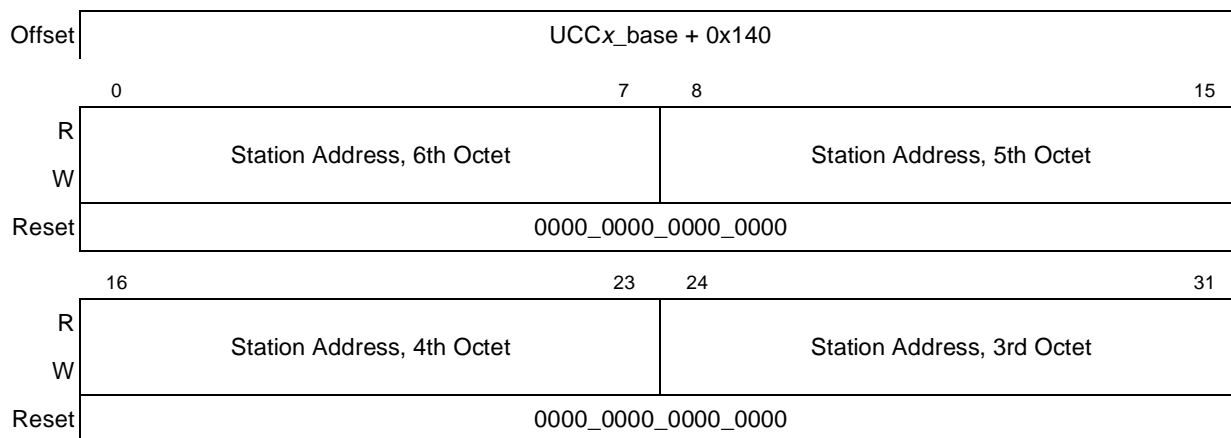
Offset UCC$x$_base + 0x140

0 7 8 15

R
W

Station Address, 6th Octet

Station Address, 5th Octet

Reset 0000_0000_0000_0000

16 23 24 31

R
W

Station Address, 4th Octet

Station Address, 3rd Octet

Reset 0000_0000_0000_0000